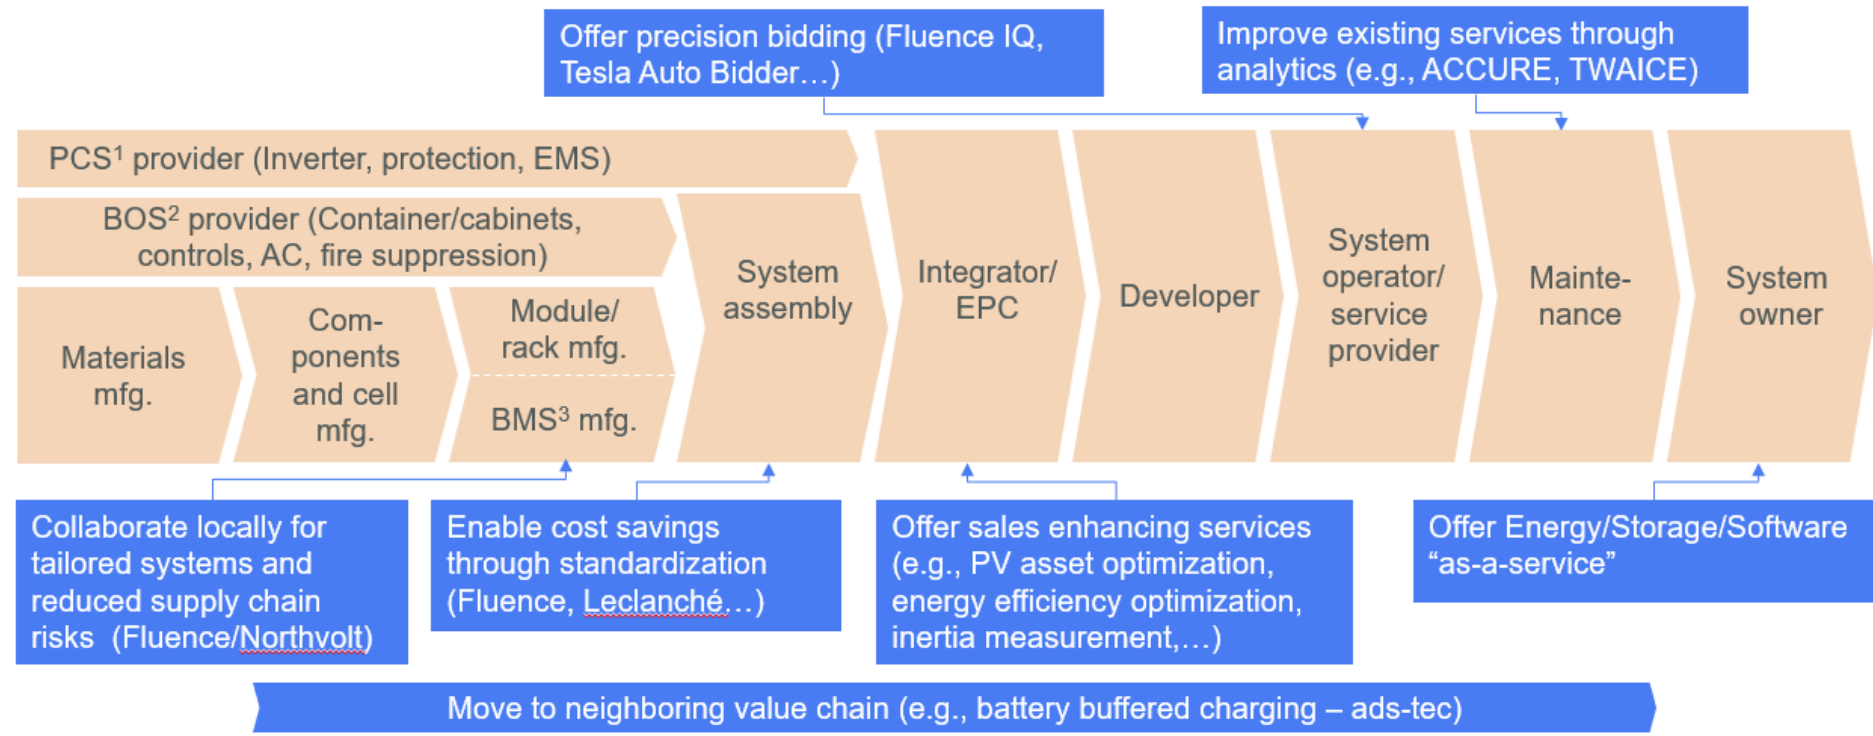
Offer precision bidding (Fluence IQ, Tesla Auto Bidder…)

Improve existing services through analytics (e.g., ACCURE, TWAICE)

PCS$^1$ provider (Inverter, protection, EMS)

BOS$^2$ provider (Container/cabinets, controls, AC, fire suppression)

Materials mfg.

Components and cell mfg.

Module/ rack mfg.

BMS$^3$ mfg.

System assembly

Integrator/ EPC

Developer

System operator/ service provider

Maintenance

System owner

Collaborate locally for tailored systems and reduced supply chain risks (Fluence/Northvolt)

Enable cost savings through standardization (Fluence, Leclanché…)

Offer sales enhancing services (e.g., PV asset optimization, energy efficiency optimization, inertia measurement,…)

Offer Energy/Storage/Software “as-a-service”

Move to neighboring value chain (e.g., battery buffered charging – ads-tec)